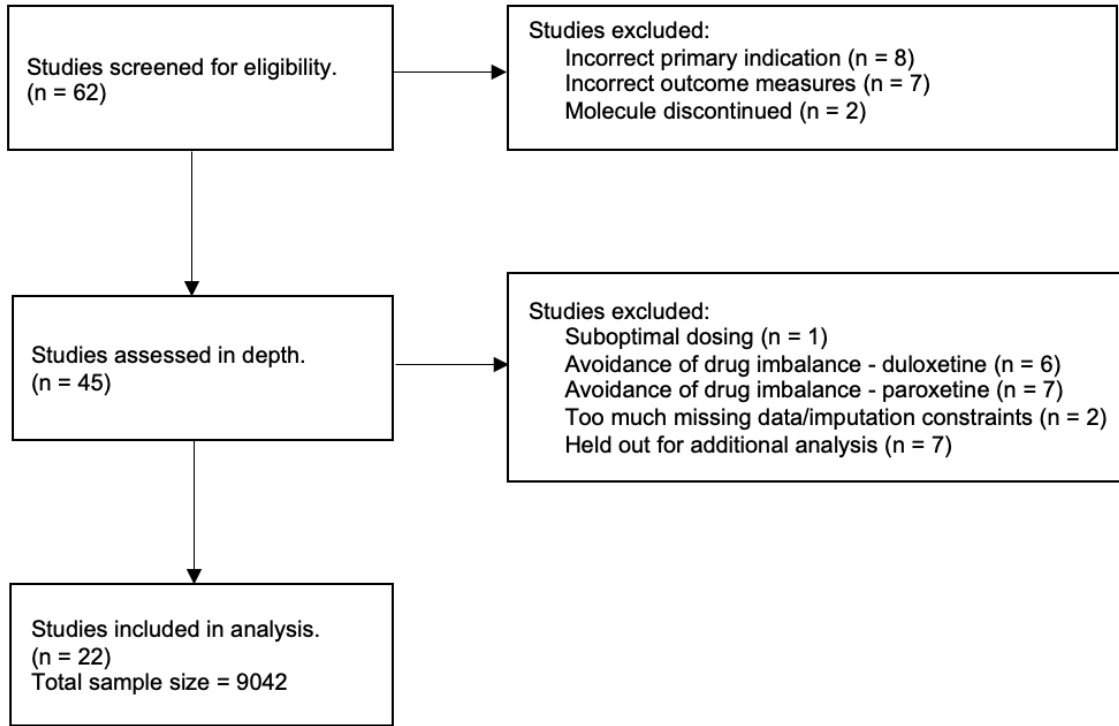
Studies screened for eligibility.
(n = 62)

Studies excluded:
Incorrect primary indication (n = 8)
Incorrect outcome measures (n = 7)
Molecule discontinued (n = 2)

Studies assessed in depth.
(n = 45)

Studies excluded:
Suboptimal dosing (n = 1)
Avoidance of drug imbalance - duloxetine (n = 6)
Avoidance of drug imbalance - paroxetine (n = 7)
Too much missing data/imputation constraints (n = 2)
Held out for additional analysis (n = 7)

Studies included in analysis.
(n = 22)
Total sample size = 9042